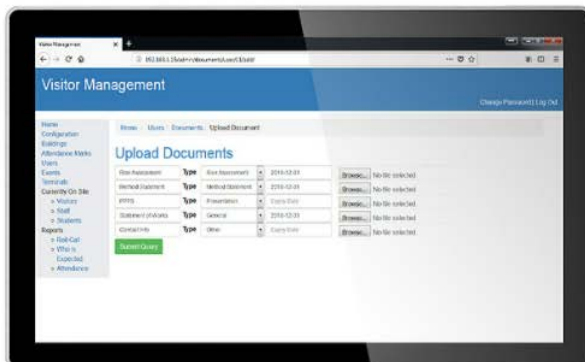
Visitor Management

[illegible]

Visitor Management

Change Password | Log Out

Home
Configuration
Buildings
Attendance Marks
Users
Events
Terminals
Currently On Site
» Visitors
» Staff
» Students
Reports
» Roll-Call
» Who is Expected
» Attendance

Home / Users / Documents / Upload Document

Upload Documents

| | | | | | |
|---|---|---|---|---|---|
| Risk Assessment | Type | Risk Assessment | 2016-12-31 | Browse... | No file selected. |
| Method Statement | Type | Method Statement | 2016-12-31 | Browse... | No file selected. |
| PPPS | Type | Presentation | Expiry Date | Browse... | No file selected. |
| Statement of Works | Type | General | 2016-12-31 | Browse... | No file selected. |
| Contact Info | Type | Other | Expiry Date | Browse... | No file selected. |

Submit Query